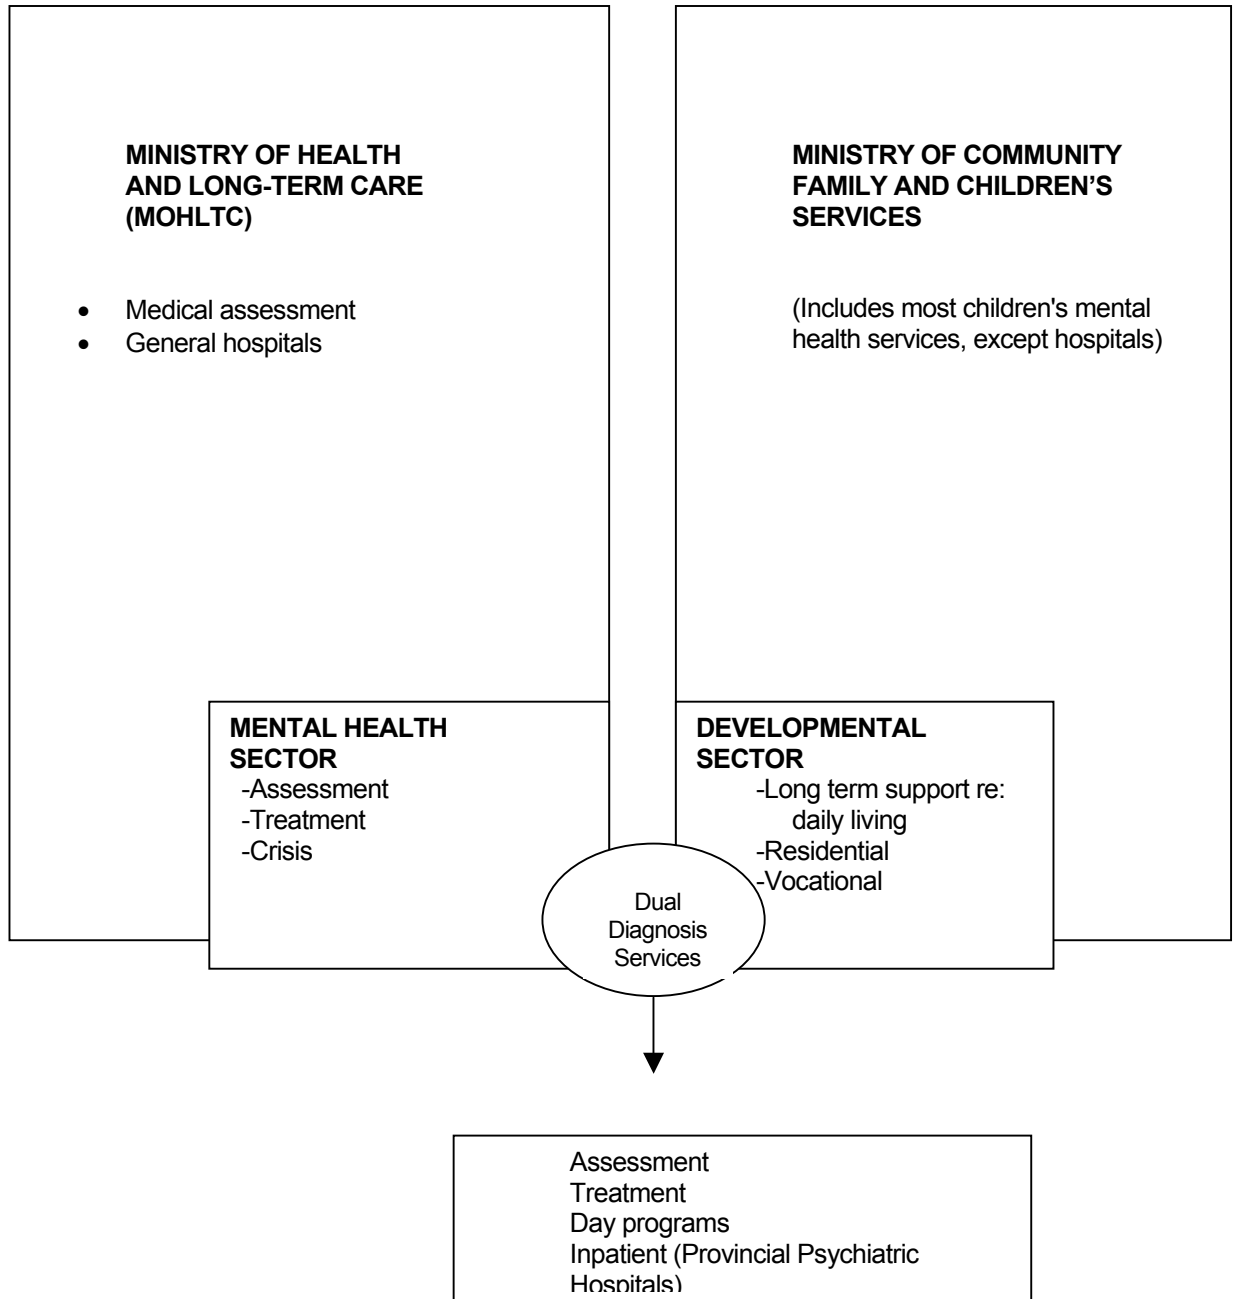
MINISTRY OF HEALTH AND LONG-TERM CARE (MOHLTC)

- Medical assessment
- General hospitals

MINISTRY OF COMMUNITY FAMILY AND CHILDREN'S SERVICES

(Includes most children's mental health services, except hospitals)

MENTAL HEALTH SECTOR
-Assessment
-Treatment
-Crisis

DEVELOPMENTAL SECTOR
-Long term support re: daily living
-Residential
-Vocational

Dual Diagnosis Services

Assessment
Treatment
Day programs
Inpatient (Provincial Psychiatric Hospitals)